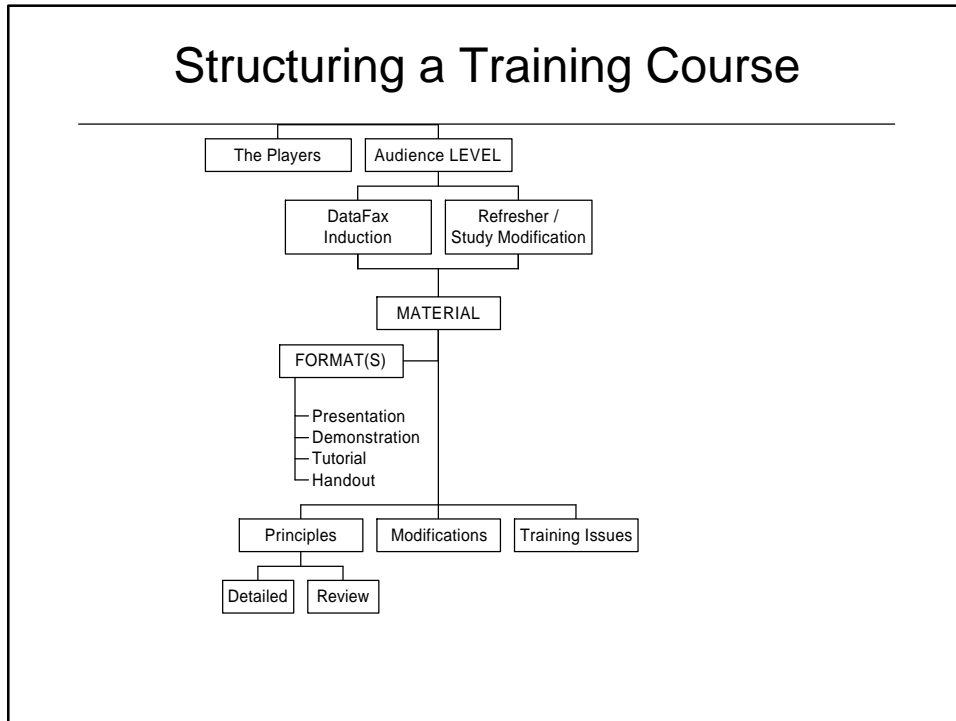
Structuring a Training Course

The Players

Audience LEVEL

DataFax Induction

Refresher / Study Modification

MATERIAL

FORMAT(S)

Presentation
Demonstration
Tutorial
Handout

Principles

Modifications

Training Issues

Detailed

Review